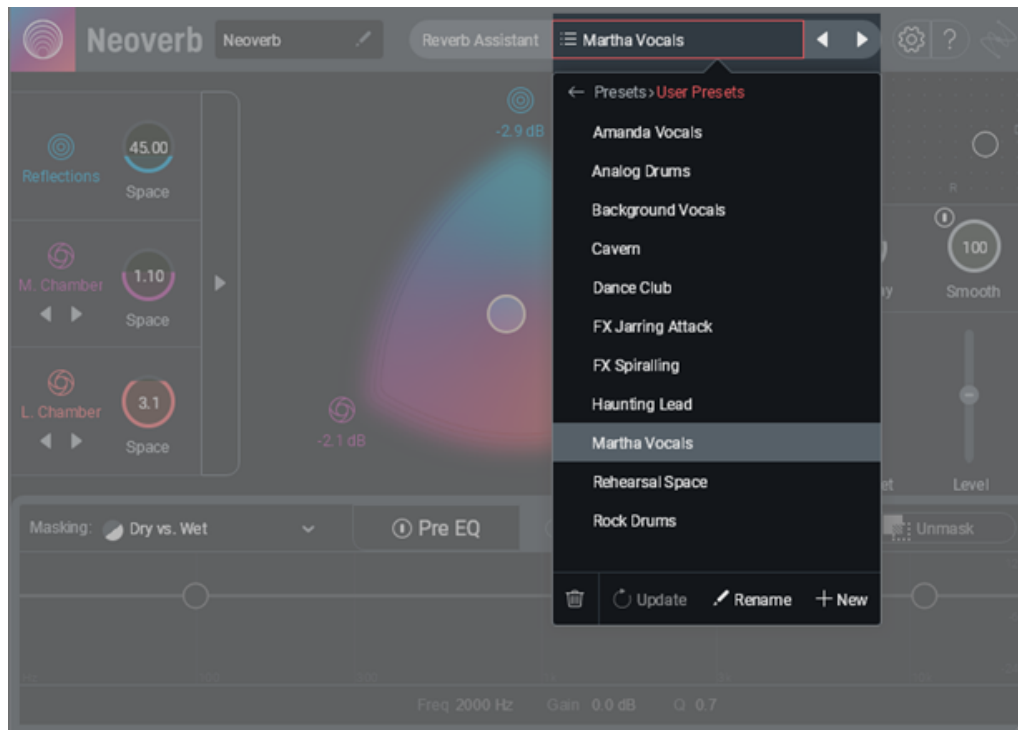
Neoverb Neoverb Reverb Assistant Martha Vocals

Reflections 45.00 Space

M. Chamber 1.10 Space

L. Chamber 3.1 Space

-2.9 dB

-2.1 dB

← Presets > User Presets
Amanda Vocals
Analog Drums
Background Vocals
Cavern
Dance Club
FX Jarring Attack
FX Spiralling
Haunting Lead
Martha Vocals
Rehearsal Space
Rock Drums

Update Rename + New

100 Smooth

Level

Masking: Dry vs. Wet Pre EQ Unmask

Freq 2000 Hz Gain 0.0 dB Q 0.7